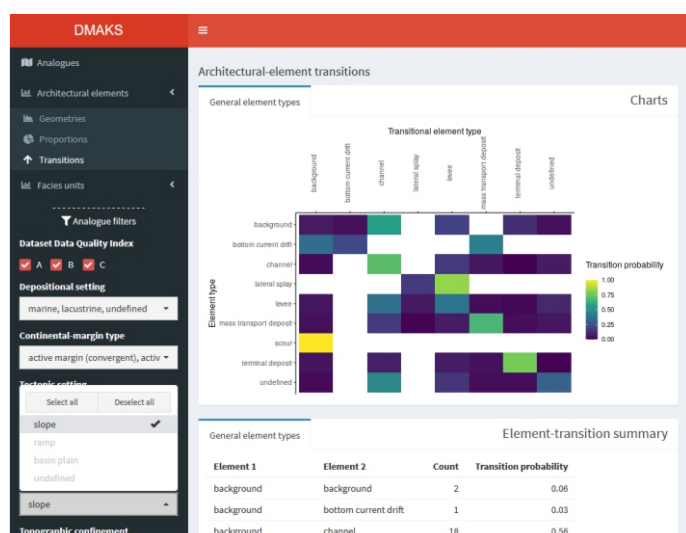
DMAKS

Analogues

Architectural elements

Geometries

Proportions

Transitions

Facies units

Analogue filters

Dataset Data Quality Index

A B C

Depositional setting

marine, lacustrine, undefined

Continental-margin type

active margin (convergent), activ

Tectonic setting

Select all

Deselect all

slope

ramp

basin plain

undefined

slope

Topographic confinement

Architectural-element transitions

General element types

Charts

Transitional element type

background

bottom current drift

channel

lateral splay

levee

mass transport deposit

terminal deposit

undefined

Element type

background

bottom current drift

channel

lateral splay

levee

mass transport deposit

scour

terminal deposit

undefined

Transition probability

1.00

0.75

0.50

0.25

0.00

General element types

Element-transition summary

| Element 1 | Element 2 | Count | Transition probability |
|---|---|---|---|
| background | background | 2 | 0.06 |
| background | bottom current drift | 1 | 0.03 |
| background | channel | 18 | 0.56 |